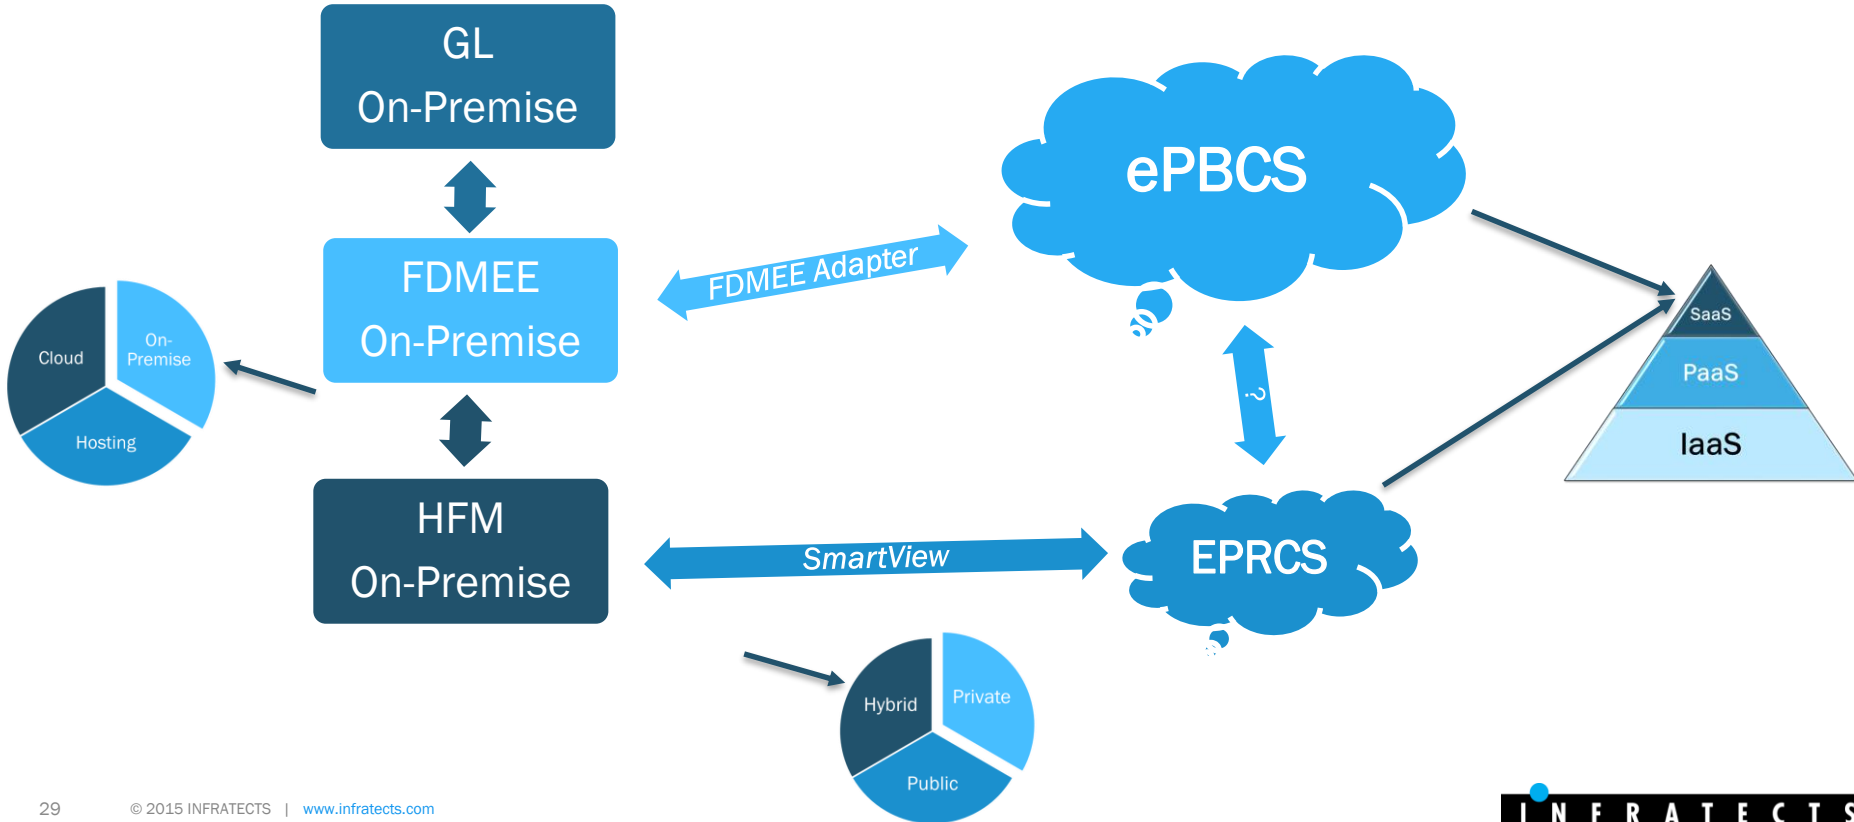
GL
On-Premise

FDMEE
On-Premise

HFM
On-Premise

Cloud
On-Premise
Hosting

FDMEE Adapter

ePBCS

?

EPRCS

SmartView

SaaS
PaaS
IaaS

Hybrid
Private
Public

29

© 2015 INFRATECTS | www.infratects.com

INFRATECTS